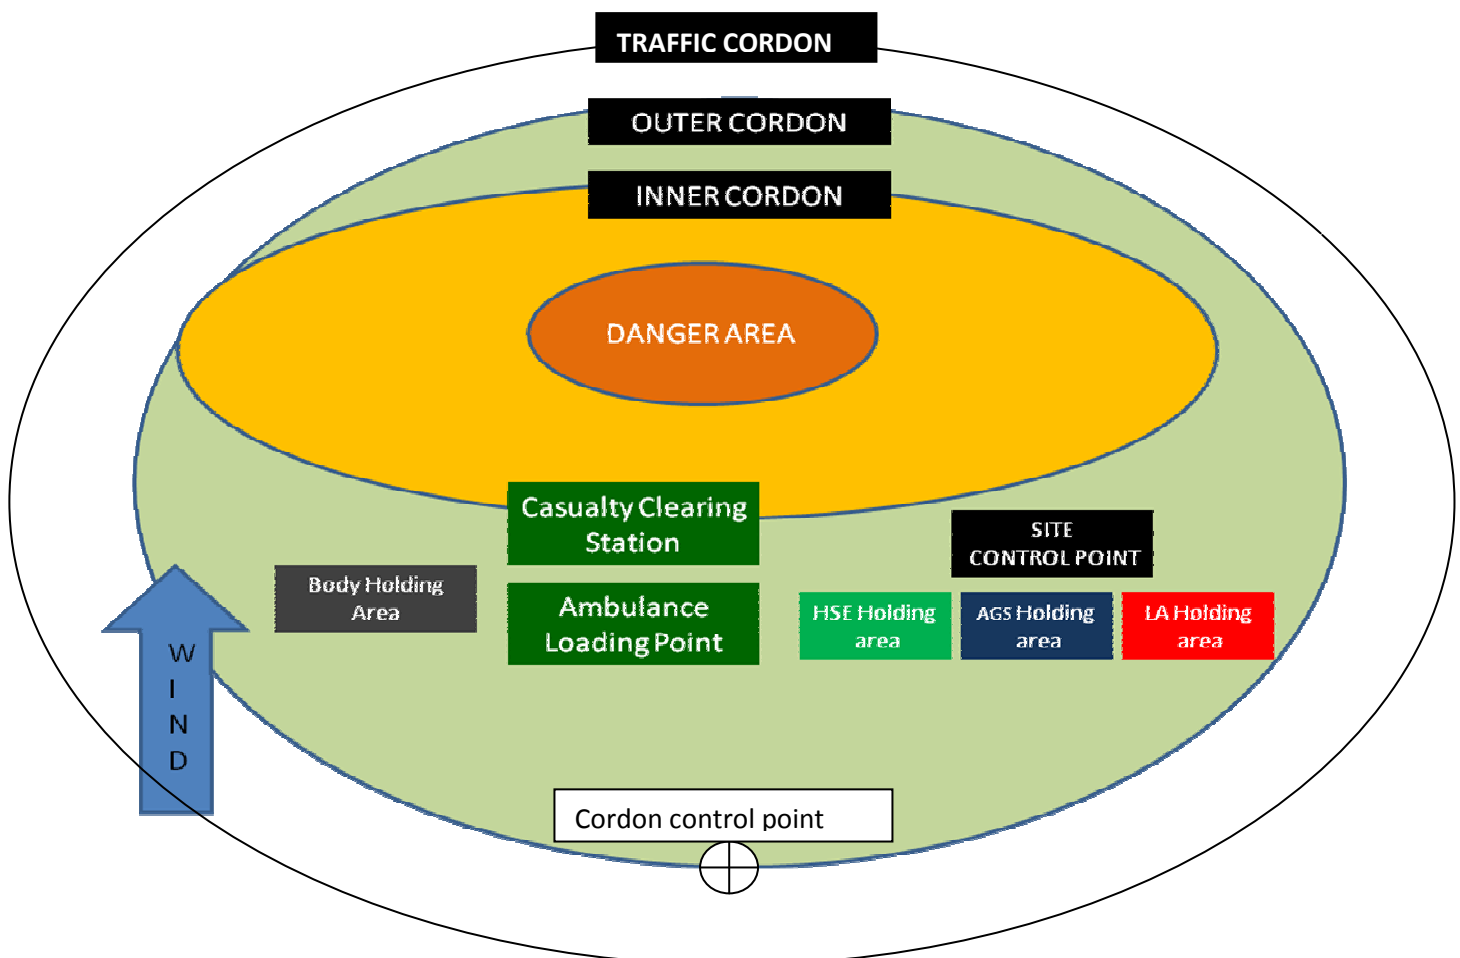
TRAFFIC CORDON

OUTER CORDON

INNER CORDON

DANGER AREA

Casualty Clearing Station

SITE CONTROL POINT

Body Holding Area

Ambulance Loading Point

HSE Holding area

AGS Holding area

LA Holding area

W I N D

Cordon control point